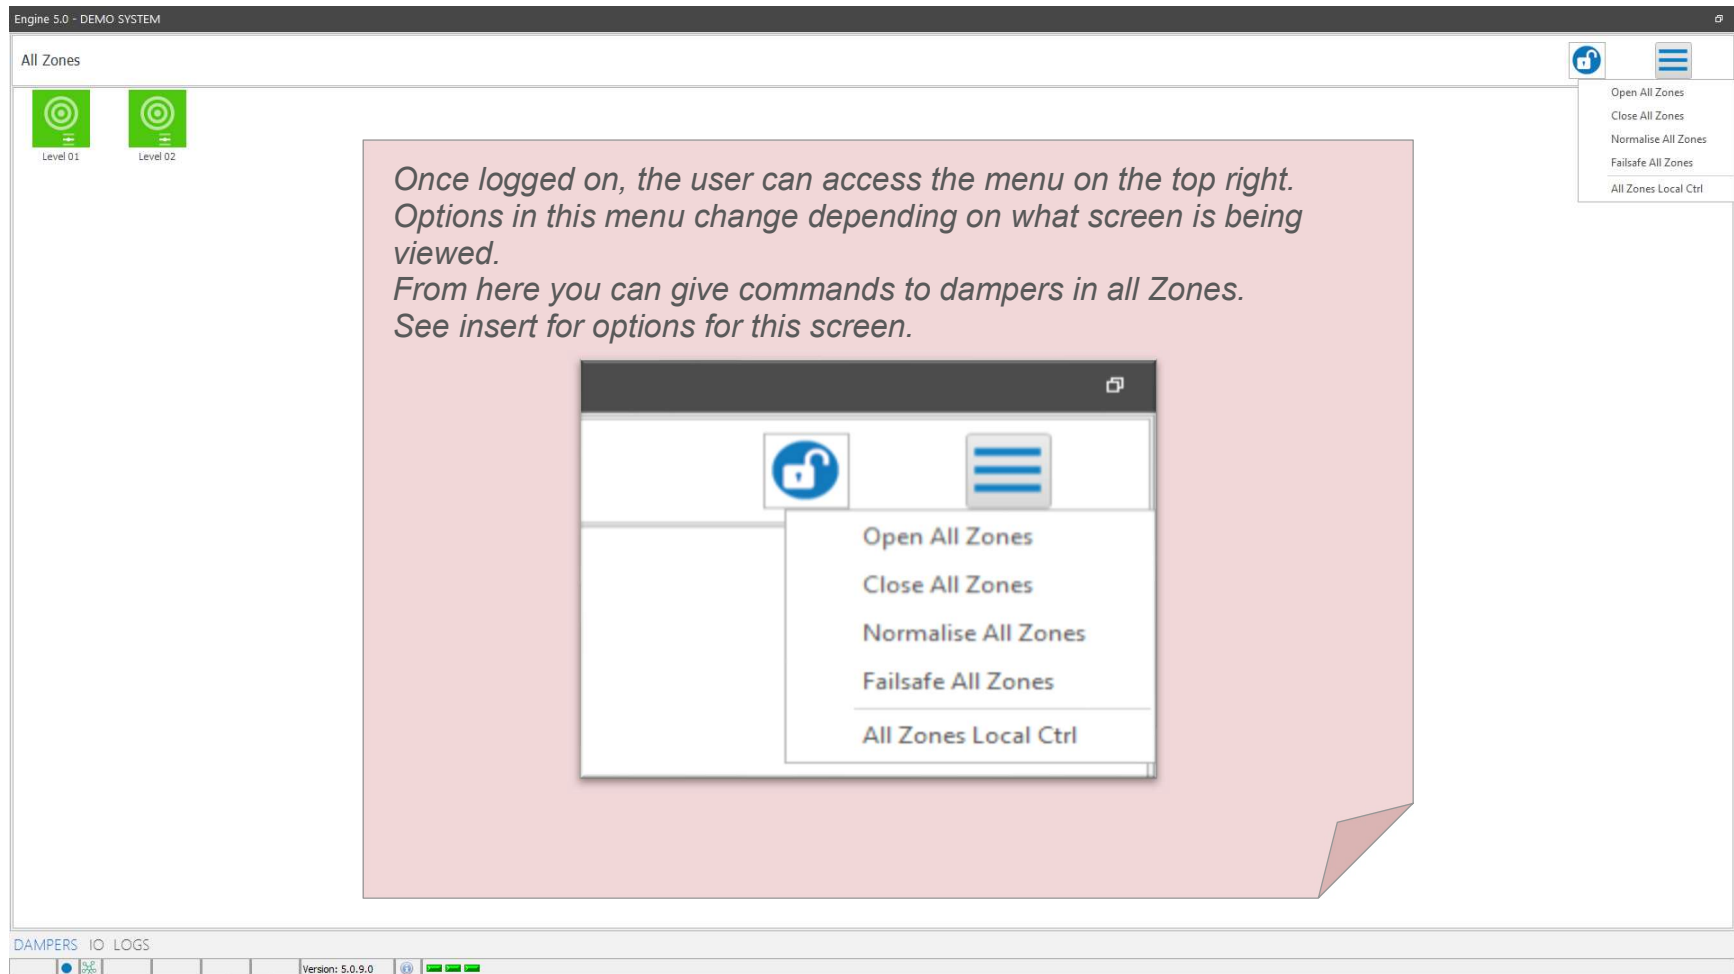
Engine 5.0 - DEMO SYSTEM

All Zones

Open All Zones
Close All Zones
Normalise All Zones
Failsafe All Zones
All Zones Local Ctrl

Level 01
Level 02

Once logged on, the user can access the menu on the top right. Options in this menu change depending on what screen is being viewed.
From here you can give commands to dampers in all Zones.
See insert for options for this screen.

Open All Zones
Close All Zones
Normalise All Zones
Failsafe All Zones
All Zones Local Ctrl

DAMPERS IO LOGS

Version: 5.0.9.0